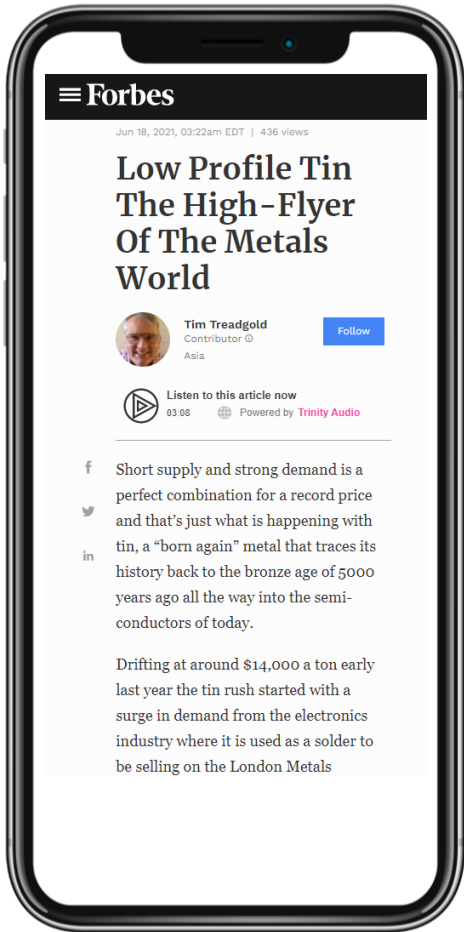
Forbes

Jun 18, 2021, 03:22am EDT | 436 views

Low Profile Tin The High-Flyer Of The Metals World

Tim Treadgold
Contributor
Asia

Follow

Listen to this article now
03:08
Powered by Trinity Audio

f

in

Short supply and strong demand is a perfect combination for a record price and that's just what is happening with tin, a "born again" metal that traces its history back to the bronze age of 5000 years ago all the way into the semi-conductors of today.

Drifting at around $14,000 a ton early last year the tin rush started with a surge in demand from the electronics industry where it is used as a solder to be selling on the London Metals